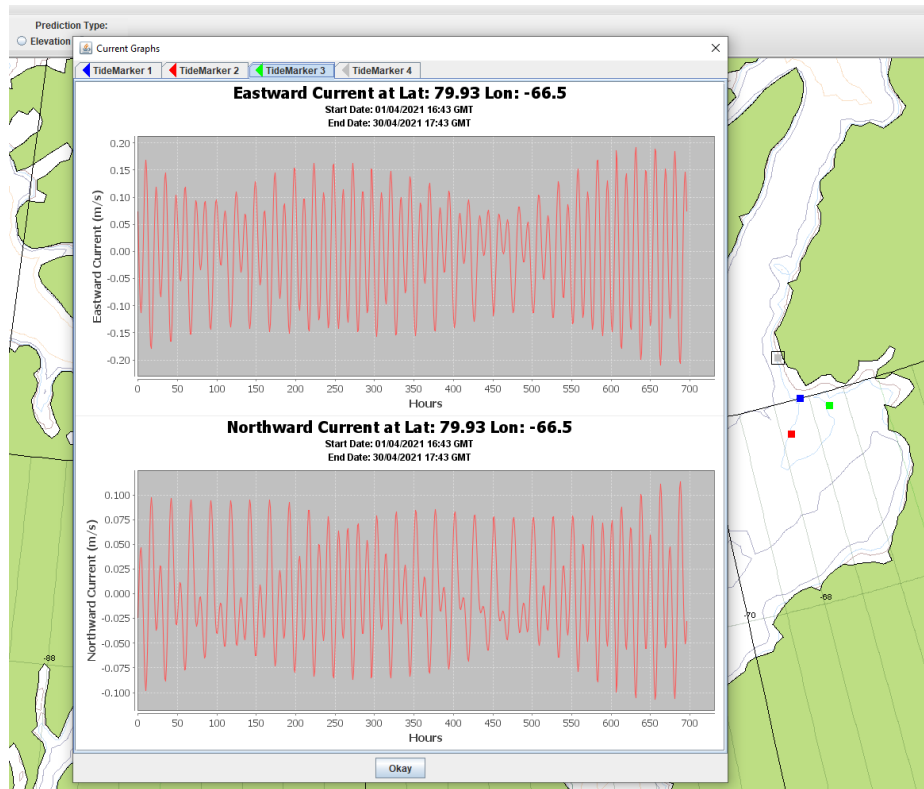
Prediction Type:
Elevation

Current Graphs

TideMarker 1 TideMarker 2 TideMarker 3 TideMarker 4

Eastward Current at Lat: 79.93 Lon: -66.5
Start Date: 01/04/2021 16:43 GMT
End Date: 30/04/2021 17:43 GMT

Eastward Current (m/s)
0.20
0.15
0.10
0.05
0.00
-0.05
-0.10
-0.15
-0.20
0 50 100 150 200 250 300 350 400 450 500 550 600 650 700
Hours

Northward Current at Lat: 79.93 Lon: -66.5
Start Date: 01/04/2021 16:43 GMT
End Date: 30/04/2021 17:43 GMT

Northward Current (m/s)
0.100
0.075
0.050
0.025
0.000
-0.025
-0.050
-0.075
-0.100
0 50 100 150 200 250 300 350 400 450 500 550 600 650 700
Hours

Okay

-70
-68
-88